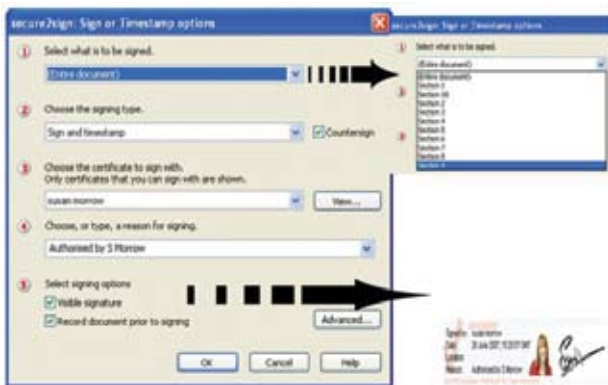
secure2sign: Sign or Timestamp options

1 Select what is to be signed.
(Entire document)

2 Choose the signing type.
Sign and timestamp
Countersign

3 Choose the certificate to sign with.
Only certificates that you can sign with are shown.
susan morrow
View...

4 Choose, or type, a reason for signing.
Authorised by S Morrow

5 Select signing options
Visible signature
Record document prior to signing
Advanced...

OK Cancel Help

secure2sign: Sign or Timestamp options

1 Select what is to be signed.
(Entire document)
(Entire document)
Section 1
Section 1A
Section 2
Section 3
Section 4
Section 5
Section 6
Section 7
Section 8
Section 9

Signature: susan morrow
Date: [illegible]
Location:
Reason: Authorised by S Morrow